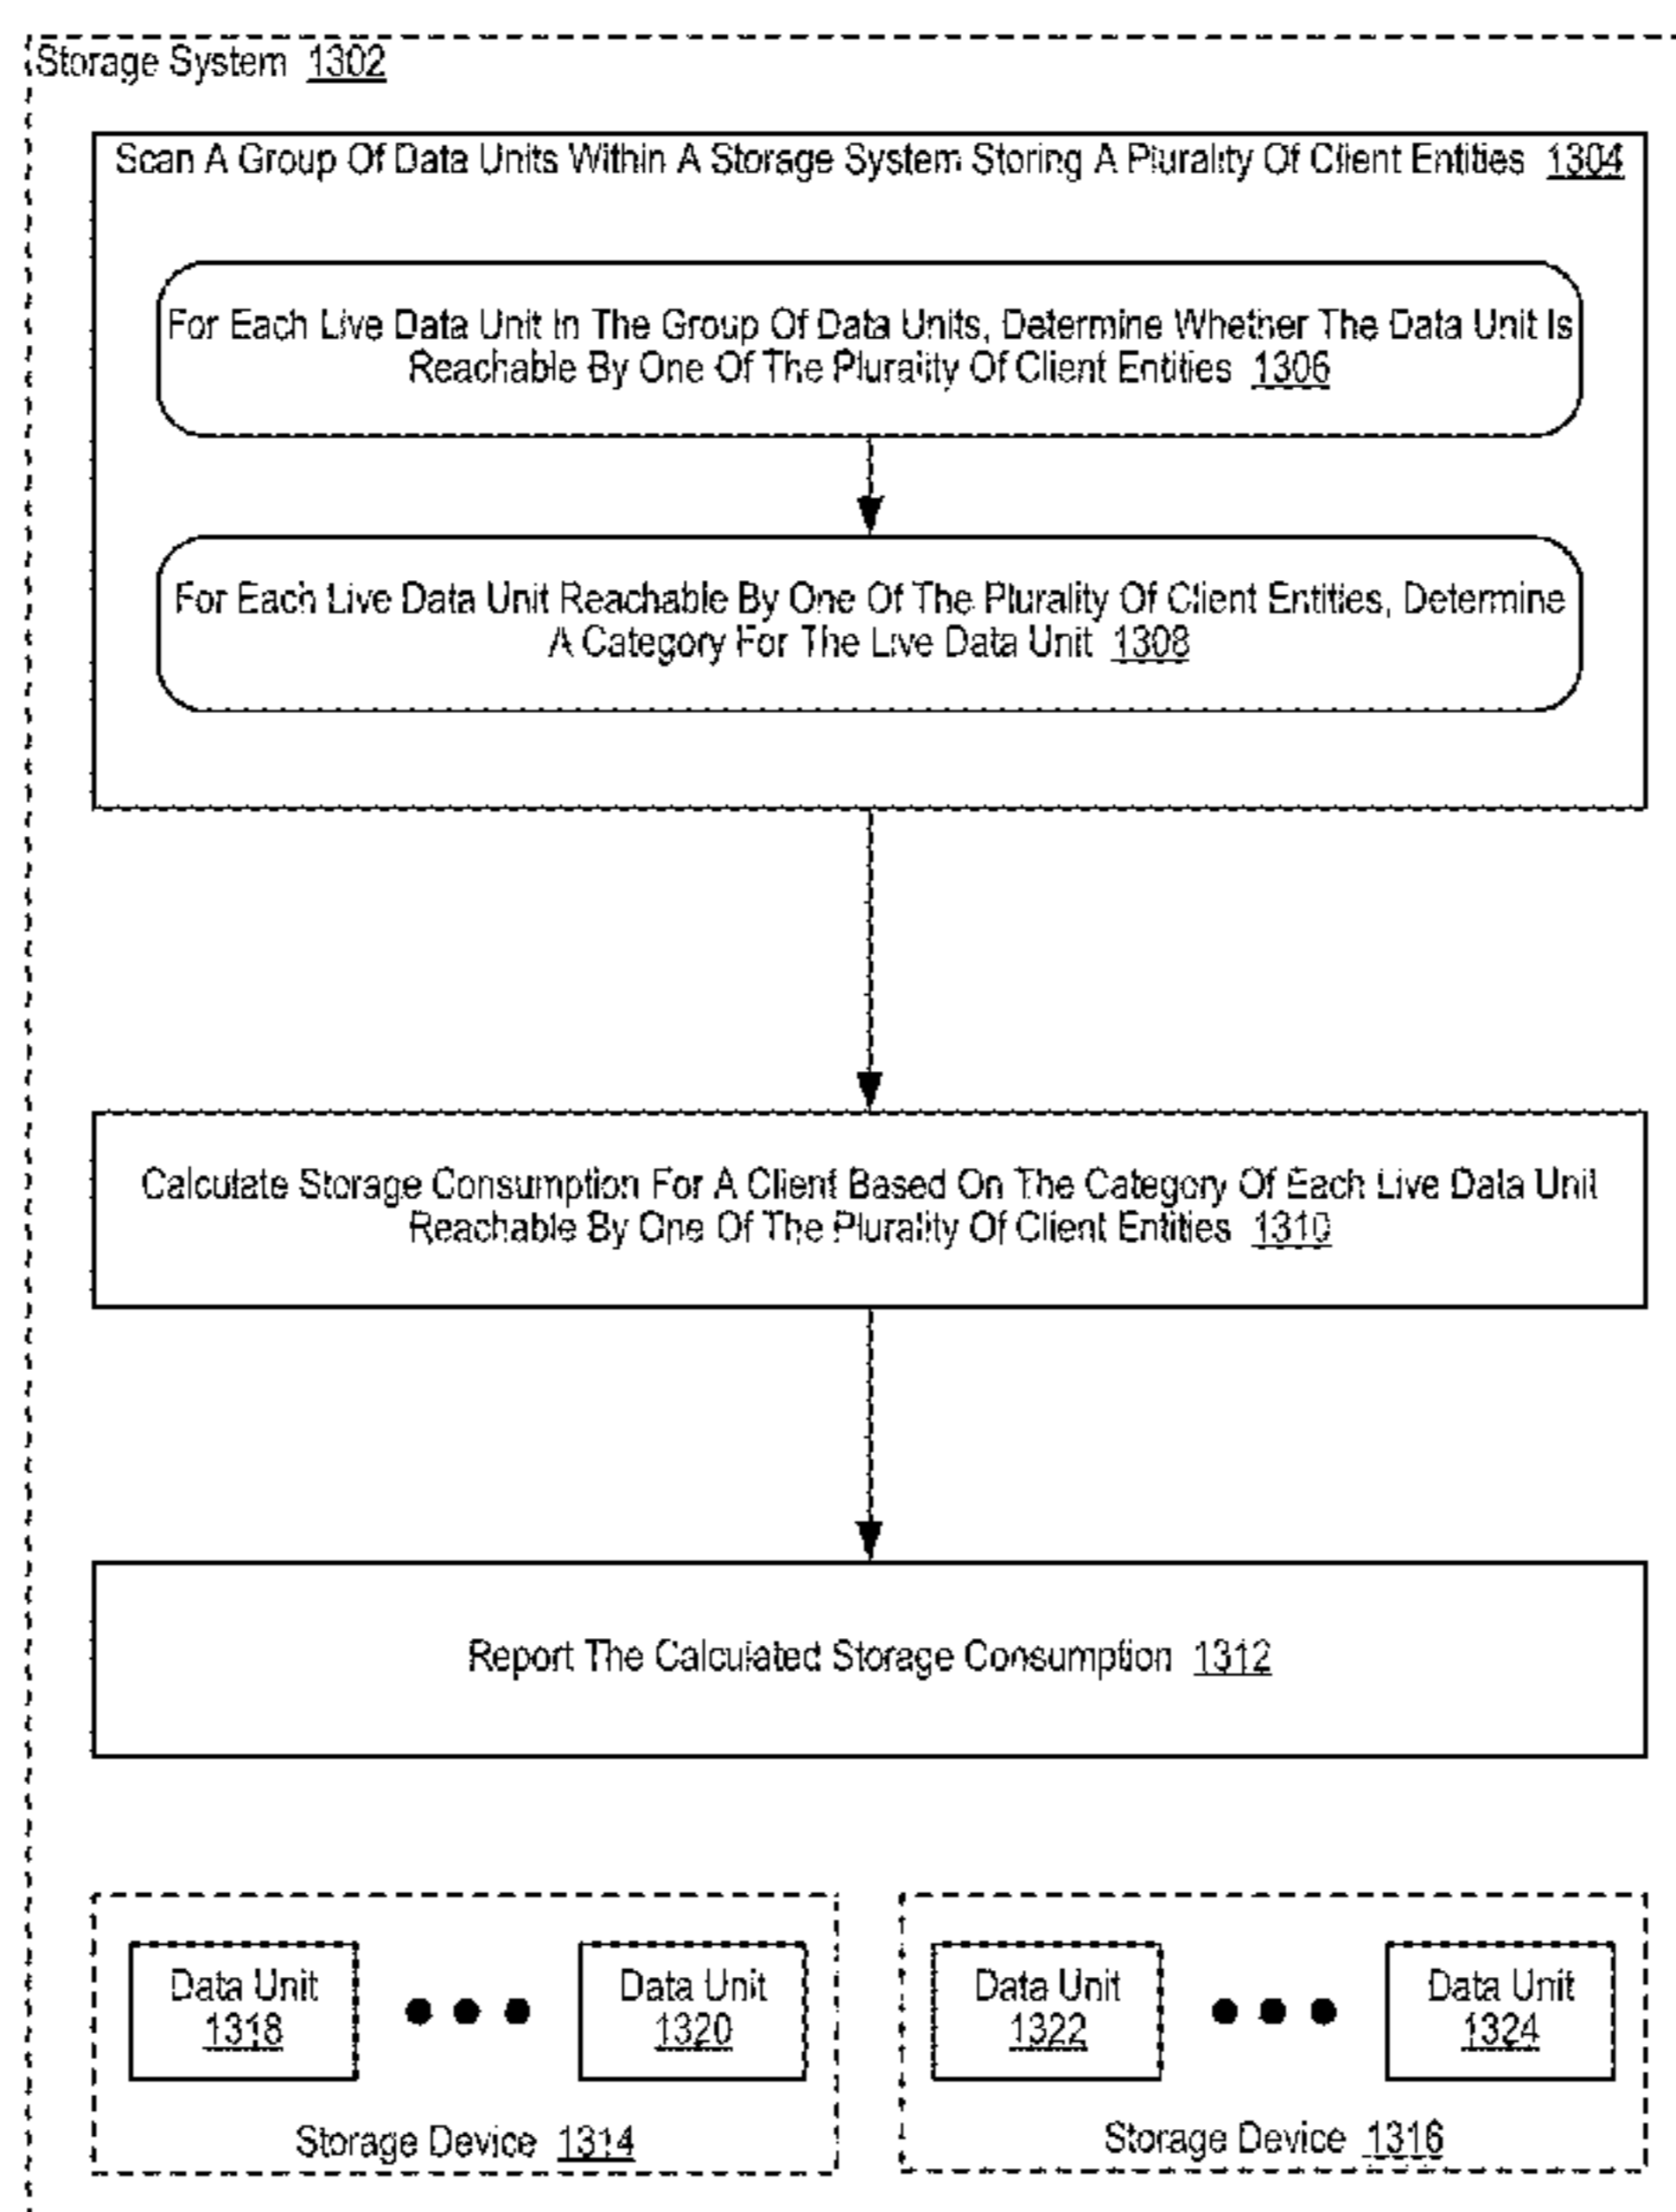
Storage System 1302

Scan A Group Of Data Units Within A Storage System Storing A Plurality Of Client Entities 1304

For Each Live Data Unit In The Group Of Data Units, Determine Whether The Data Unit Is Reachable By One Of The Plurality Of Client Entities 1306

For Each Live Data Unit Reachable By One Of The Plurality Of Client Entities, Determine A Category For The Live Data Unit 1308

Calculate Storage Consumption For A Client Based On The Category Of Each Live Data Unit Reachable By One Of The Plurality Of Client Entities 1310

Report The Calculated Storage Consumption 1312

Data Unit 1318

Data Unit 1320

Storage Device 1314

Data Unit 1322

Data Unit 1324

Storage Device 1316